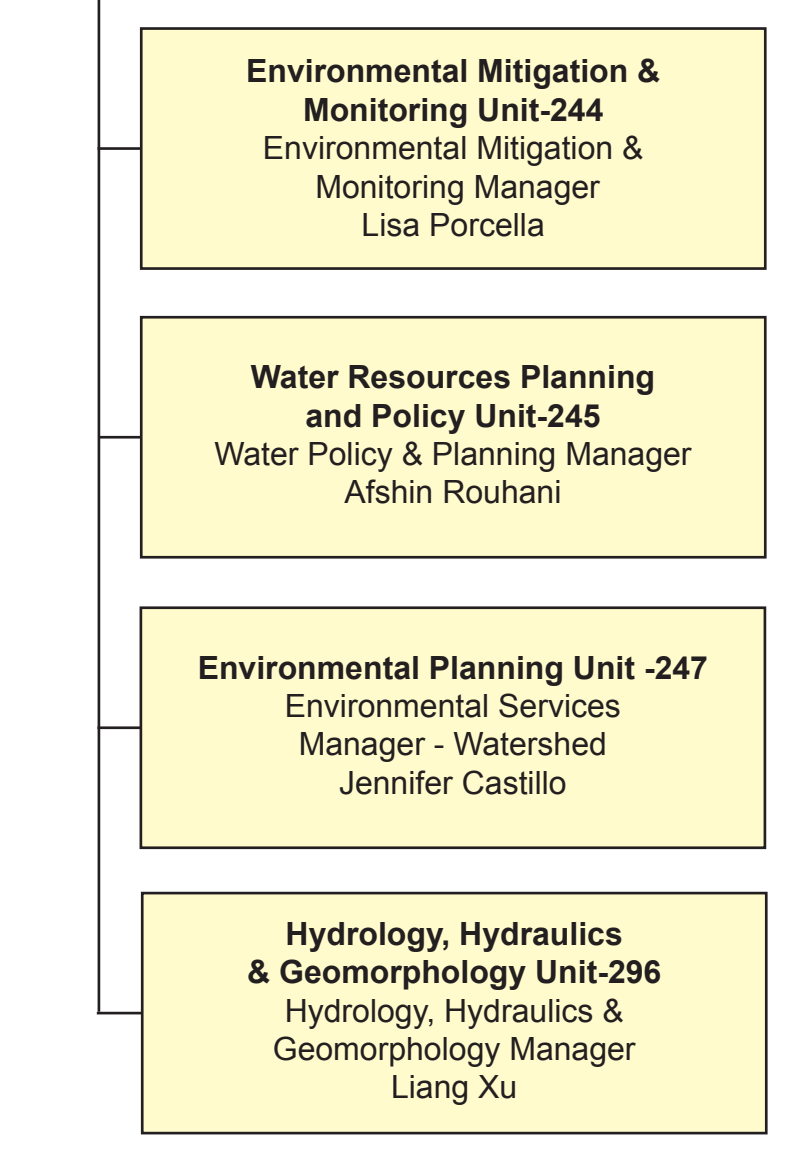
Environmental Mitigation & Monitoring Unit-244
Environmental Mitigation & Monitoring Manager
Lisa Porcella

Water Resources Planning and Policy Unit-245
Water Policy & Planning Manager
Afshin Rouhani

Environmental Planning Unit -247
Environmental Services Manager - Watershed
Jennifer Castillo

Hydrology, Hydraulics & Geomorphology Unit-296
Hydrology, Hydraulics & Geomorphology Manager
Liang Xu